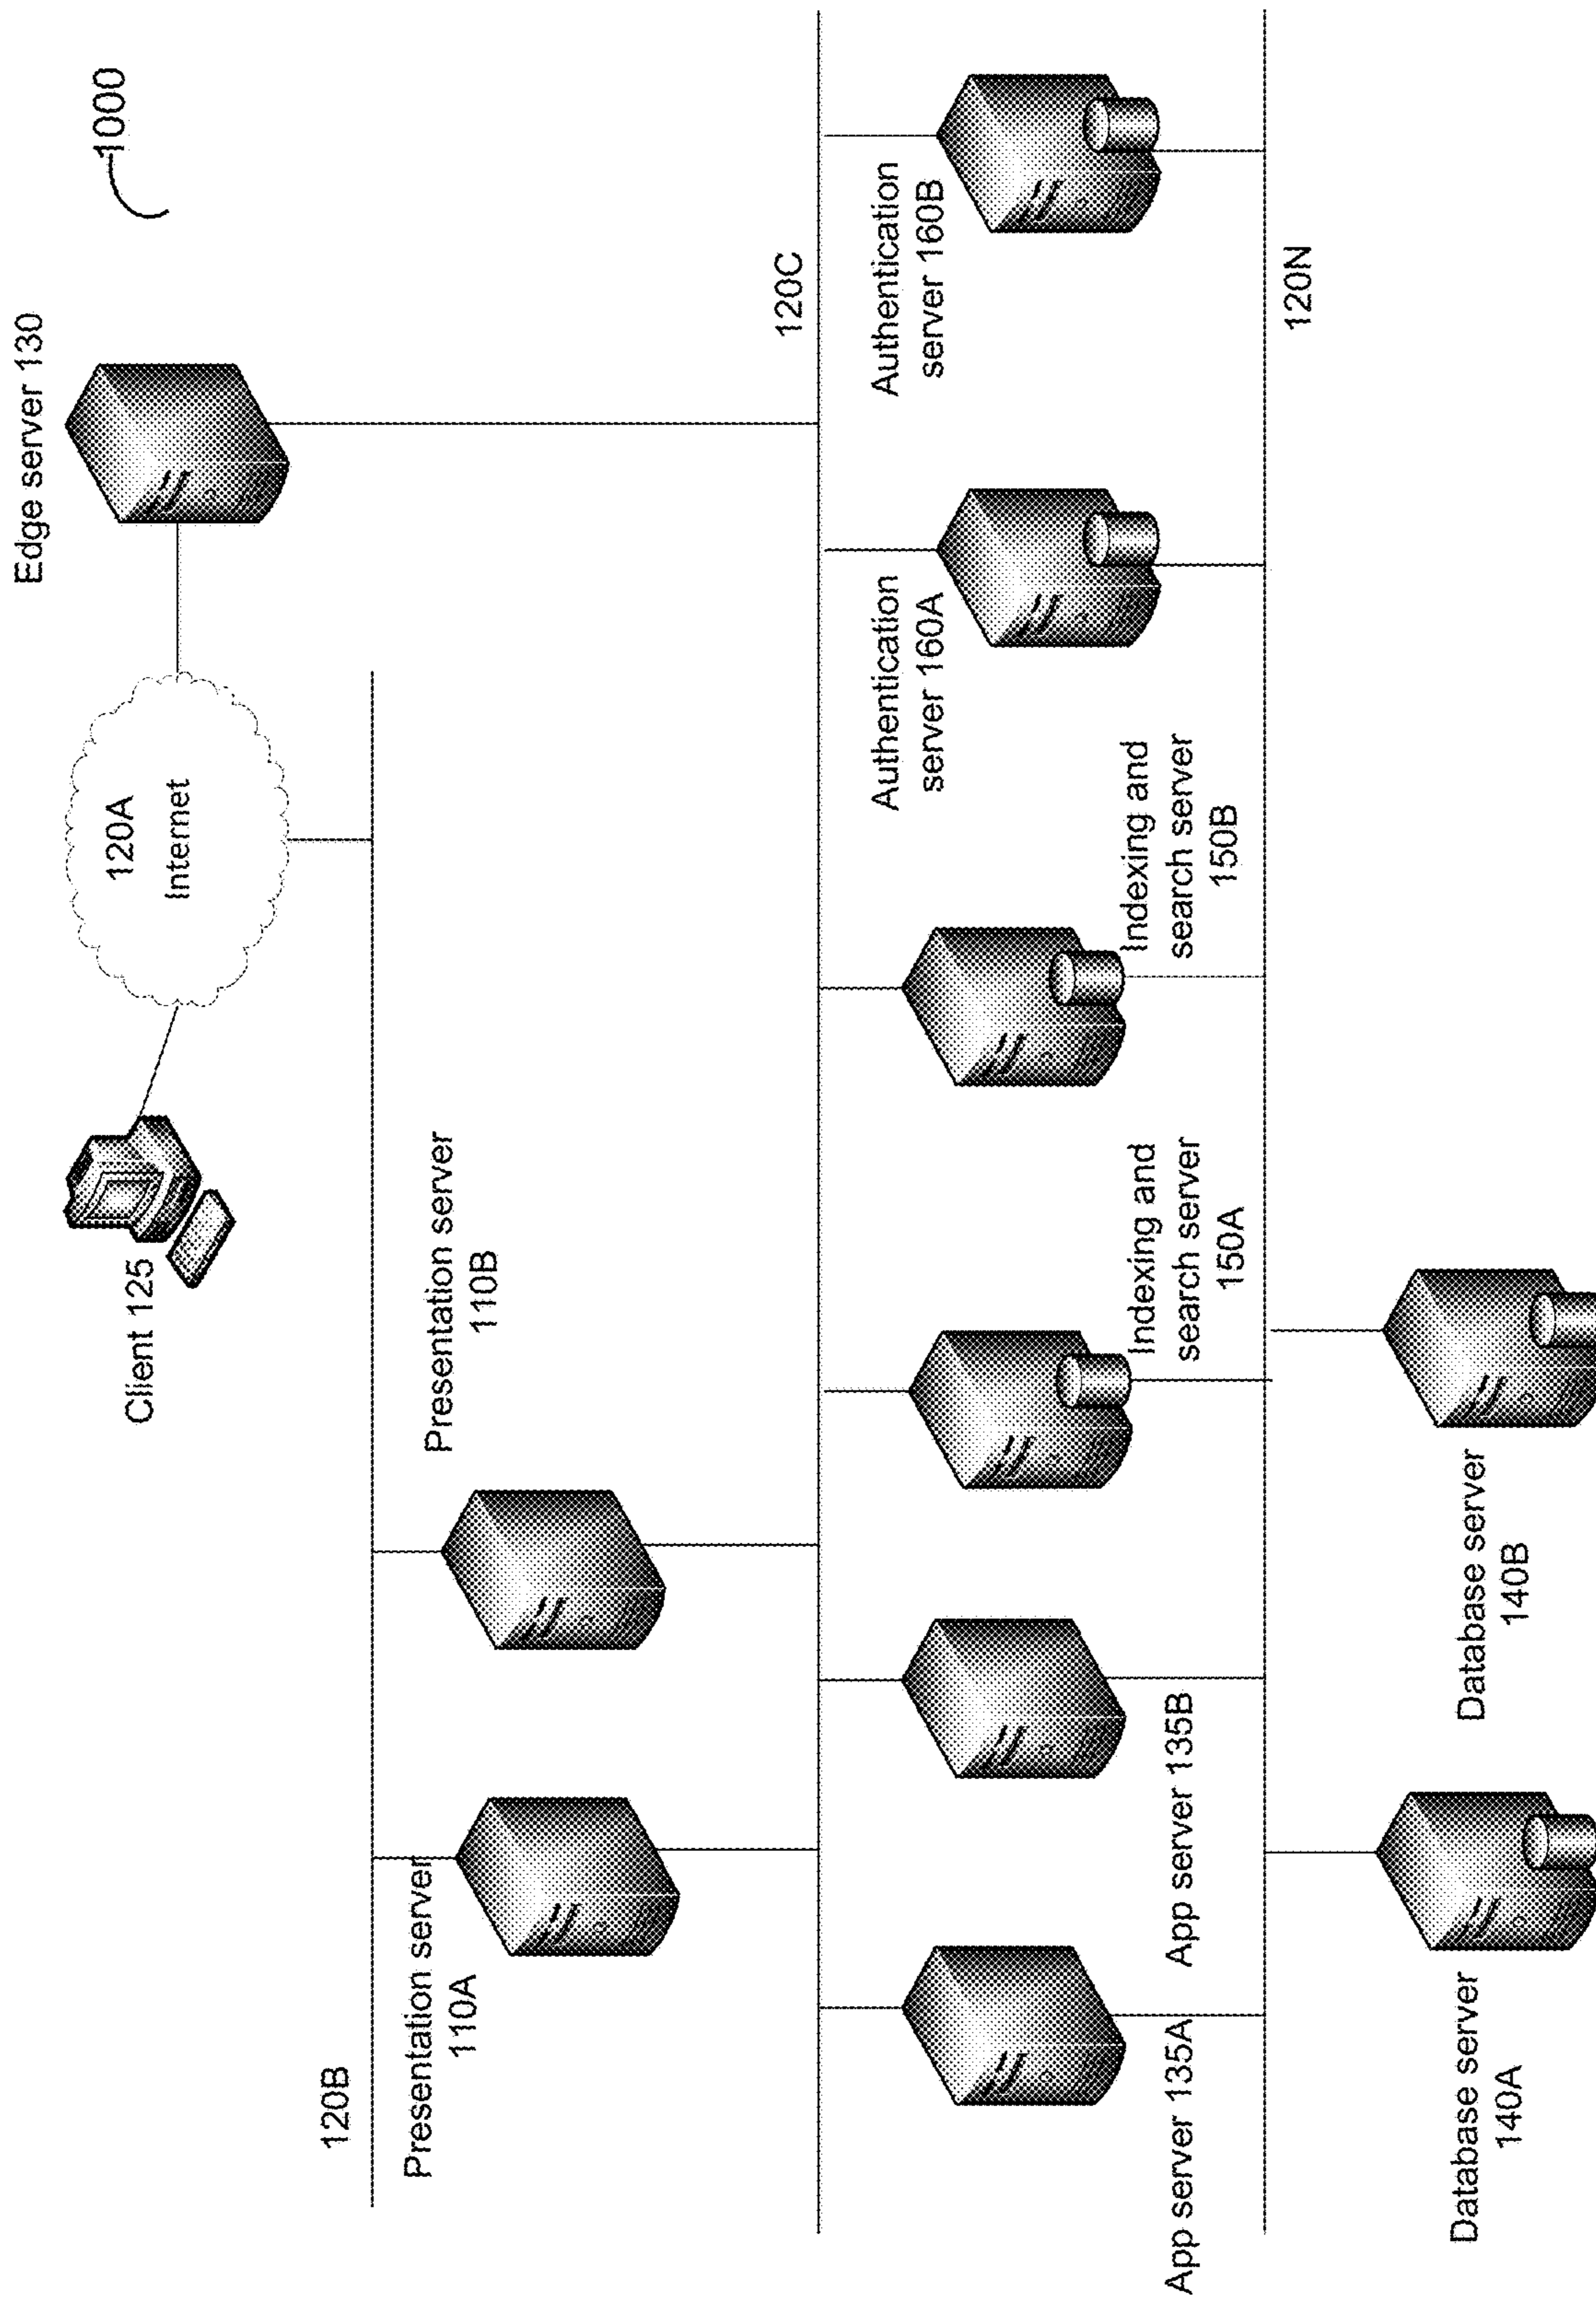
1000

Edge server 130

Client 125

120A
Internet

Presentation server 110B

Presentation server 110A

120B

120C

Authentication server 160B

Authentication server 160A

Indexing and search server 150B

Indexing and search server 150A

App server 135B

App server 135A

120N

Database server 140B

Database server 140A